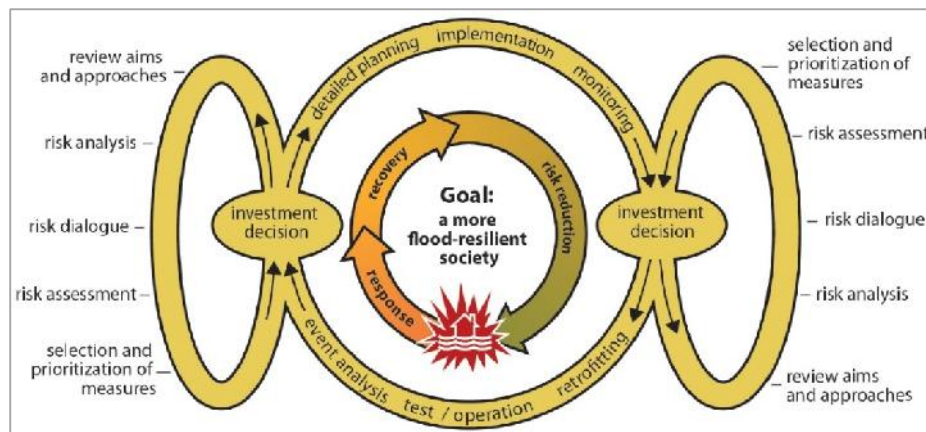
review aims and approaches

risk analysis

risk dialogue

risk assessment

selection and prioritization of measures

investment decision

detailed planning

implementation

monitoring

recovery

risk reduction

Goal: a more flood-resilient society

response

event analysis

test / operation

retrofitting

investment decision

selection and prioritization of measures

risk assessment

risk dialogue

risk analysis

review aims and approaches